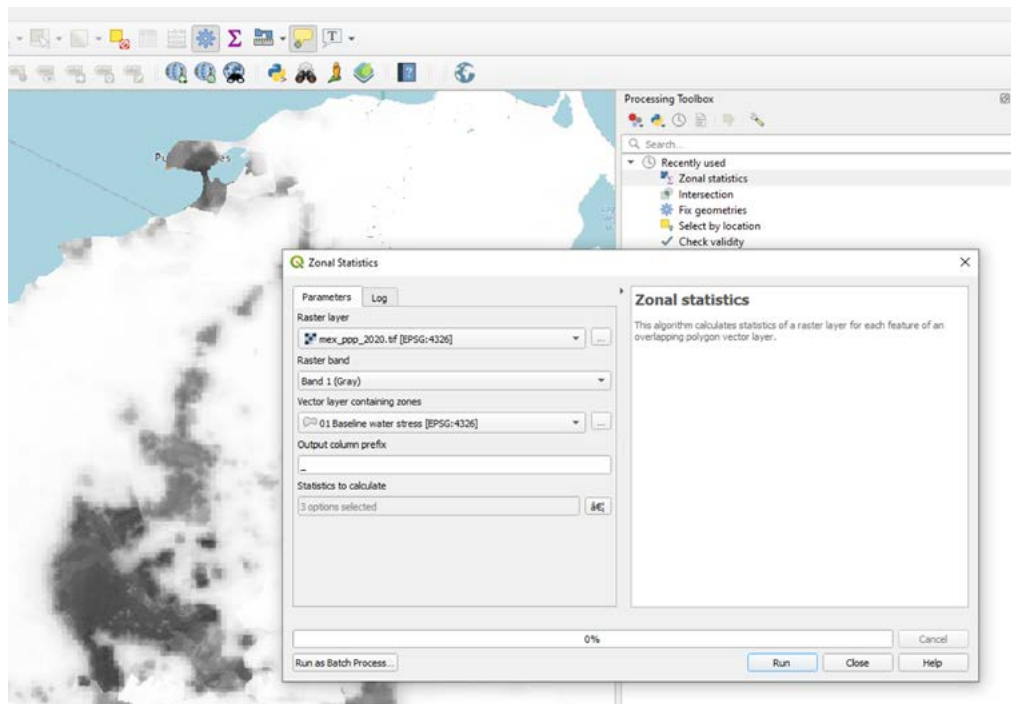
Processing Toolbox

Search...

Recently used
Zonal statistics
Intersection
Fix geometries
Select by location
Check validity

Zonal Statistics

Parameters
Log

Raster layer
mex_ppp_2020.tif [EPSG:4326]
Raster band
Band 1 (Gray)
Vector layer containing zones
01 Baseline water stress [EPSG:4326]
Output column prefix
_
Statistics to calculate
3 options selected
â€¦

Zonal statistics

This algorithm calculates statistics of a raster layer for each feature of an overlapping polygon vector layer.

0%
Cancel
Run as Batch Process...
Run
Close
Help